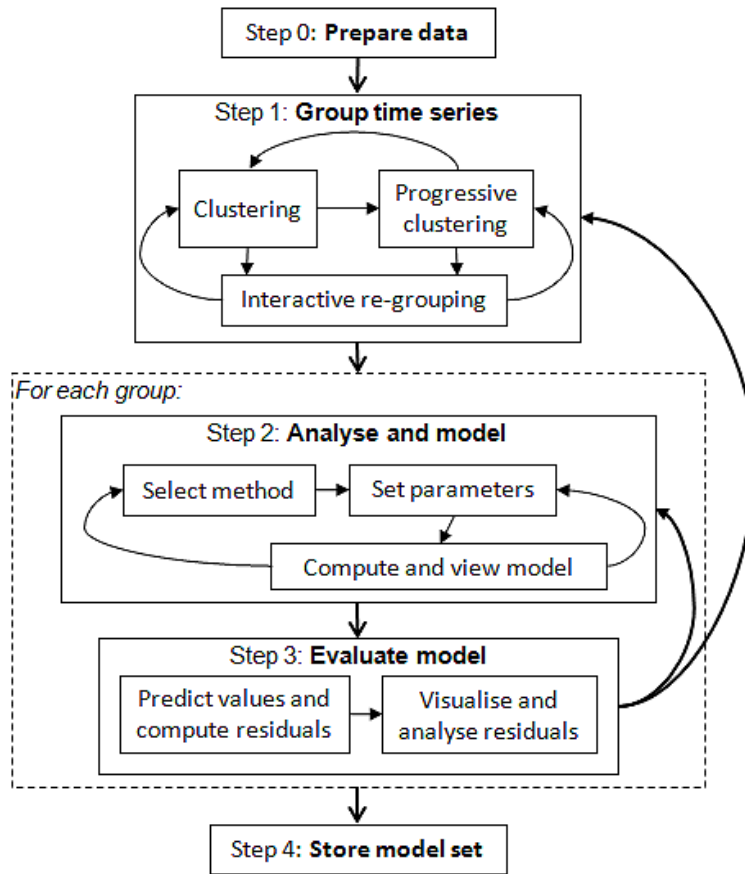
Step 0: **Prepare data**

Step 1: **Group time series**

Clustering

Progressive clustering

Interactive re-grouping

*For each group:*

Step 2: **Analyse and model**

Select method

Set parameters

Compute and view model

Step 3: **Evaluate model**

Predict values and compute residuals

Visualise and analyse residuals

Step 4: **Store model set**